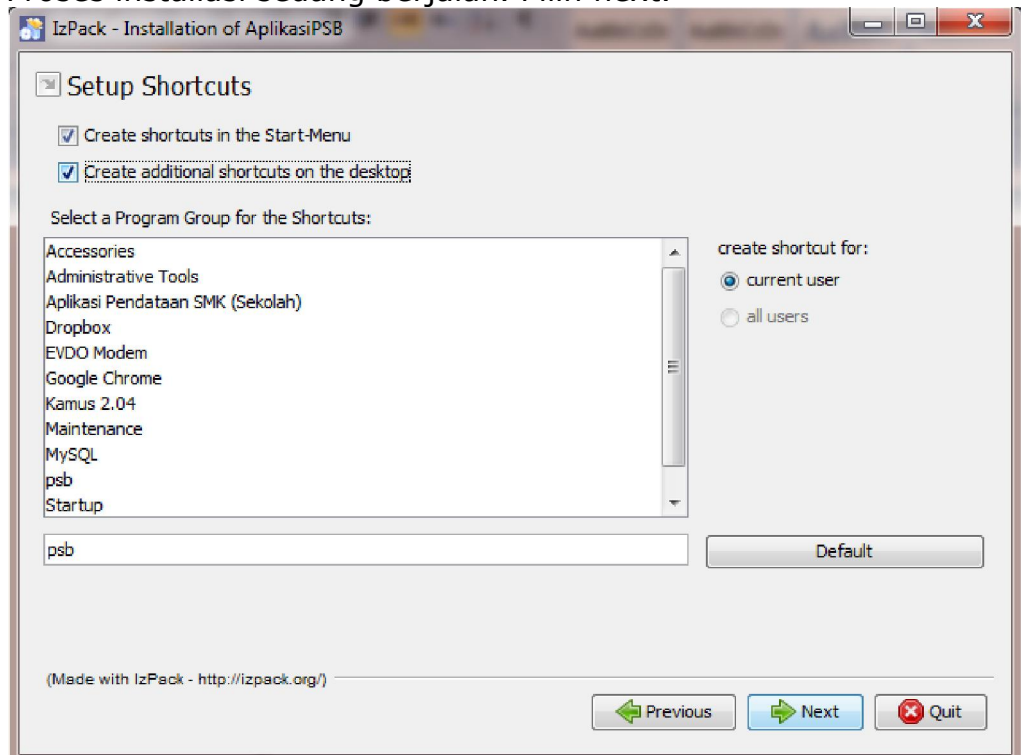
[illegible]

IzPack - Installation of AplikasiPSB

Setup Shortcuts

Create shortcuts in the Start-Menu

Create additional shortcuts on the desktop

Select a Program Group for the Shortcuts:

Accessories
Administrative Tools
Aplikasi Pendataan SMK (Sekolah)
Dropbox
EVDO Modem
Google Chrome
Kamus 2.04
Maintenance
MySQL
psb
Startup

create shortcut for:

current user

all users

psb

Default

(Made with IzPack - http://izpack.org/)

Previous

Next

Quit